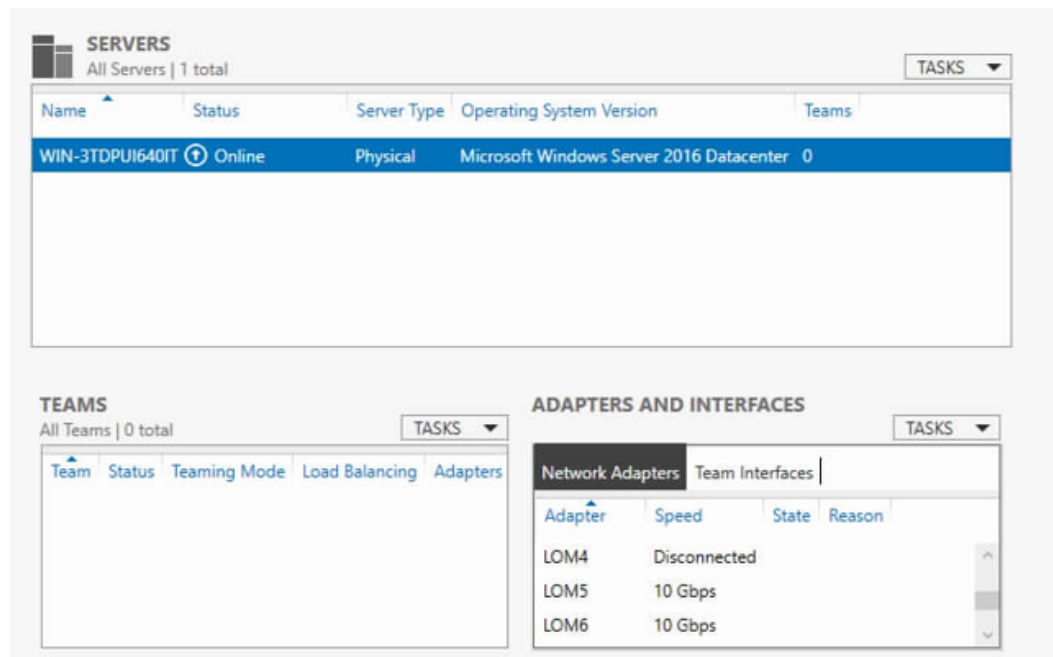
SERVERS
All Servers | 1 total

TASKS

| Name | Status | Server Type | Operating System Version | Teams |
|---|---|---|---|---|
| WIN-3TDPUI640IT | Online | Physical | Microsoft Windows Server 2016 Datacenter | 0 |

TEAMS
All Teams | 0 total

TASKS

| Team | Status | Teaming Mode | Load Balancing | Adapters |
|---|---|---|---|---|

ADAPTERS AND INTERFACES

TASKS

Network Adapters | Team Interfaces

| Adapter | Speed | State | Reason |
|---|---|---|---|
| LOM4 | Disconnected | | |
| LOM5 | 10 Gbps | | |
| LOM6 | 10 Gbps | | |